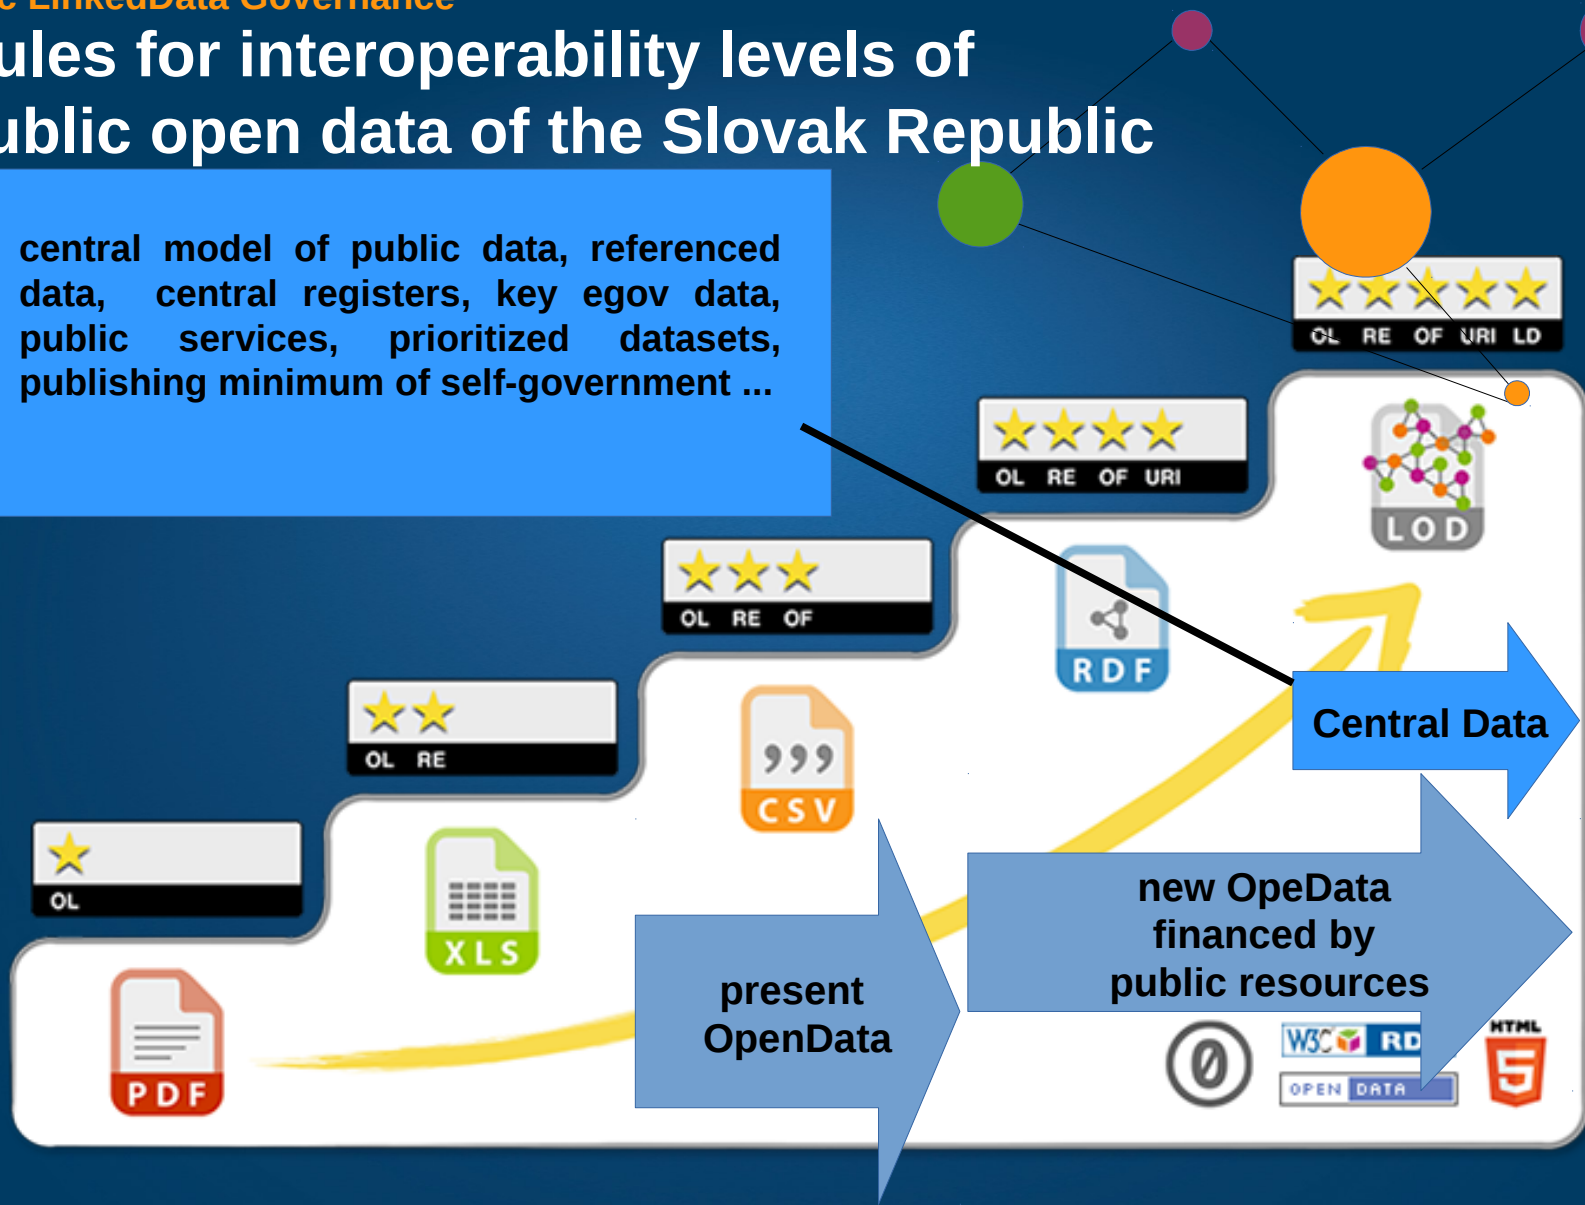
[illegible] LinkedData Governance

ules for interoperability levels of ublic open data of the Slovak Republic

central model of public data, referenced data, central registers, key egov data, public services, prioritized datasets, publishing minimum of self-government ...

OL RE OF URI LD

OL RE OF URI

OL RE OF

OL RE

OL

LOD

RDF

CSV

XLS

PDF

Central Data

new OpeData financed by public resources

present OpenData

W3C RD

OPEN DATA

HTML 5